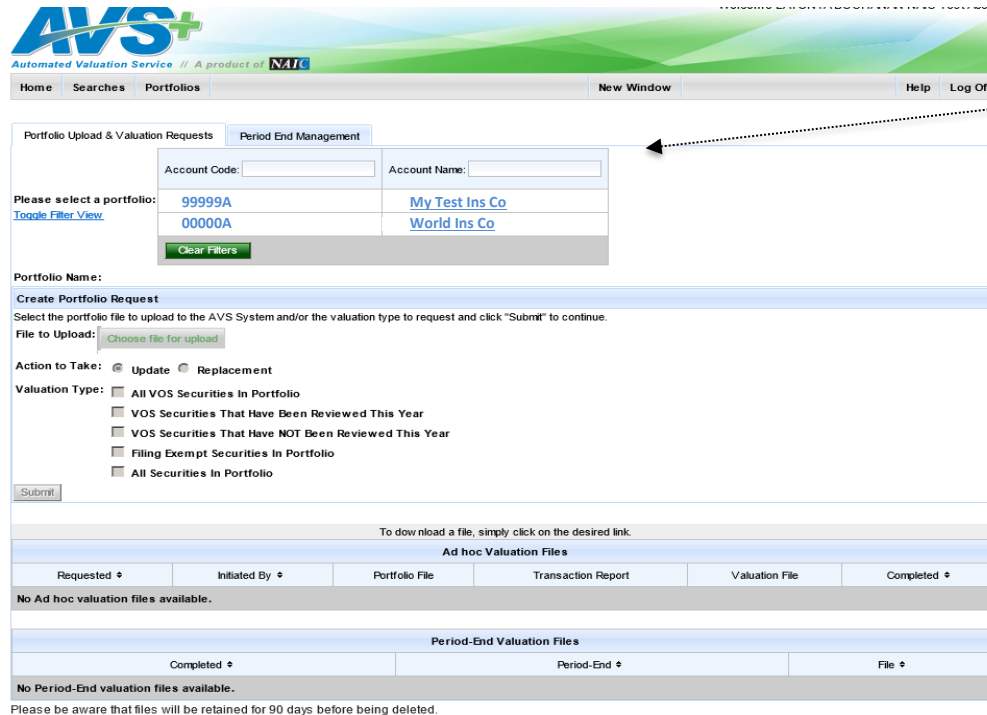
AVS+

Automated Valuation Service // A product of NAIC

Welcome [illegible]

Home Searches Portfolios New Window Help Log Of

Portfolio Upload & Valuation Requests Period End Management

| Account Code: | Account Name: |
|---|---|
| 99999A | My Test Ins Co |
| 00000A | World Ins Co |

Please select a portfolio:
Toggle Filter View

Clear Filters

Portfolio Name:

Create Portfolio Request

Select the portfolio file to upload to the AVS System and/or the valuation type to request and click "Submit" to continue.

File to Upload: Choose file for upload

Action to Take: Update Replacement

Valuation Type: All VOS Securities In Portfolio
VOS Securities That Have Been Reviewed This Year
VOS Securities That Have NOT Been Reviewed This Year
Filing Exempt Securities In Portfolio
All Securities In Portfolio

Submit

To dow nload a file, simply click on the desired link.

Ad hoc Valuation Files

| Requested ♦ | Initiated By ♦ | Portfolio File | Transaction Report | Valuation File | Completed ♦ |
|---|---|---|---|---|---|
| No Ad hoc valuation files available. | | | | | |

Period-End Valuation Files

| Completed ♦ | Period-End ♦ | File ♦ |
|---|---|---|
| No Period-End valuation files available. | | |

Please be aware that files will be retained for 90 days before being deleted.